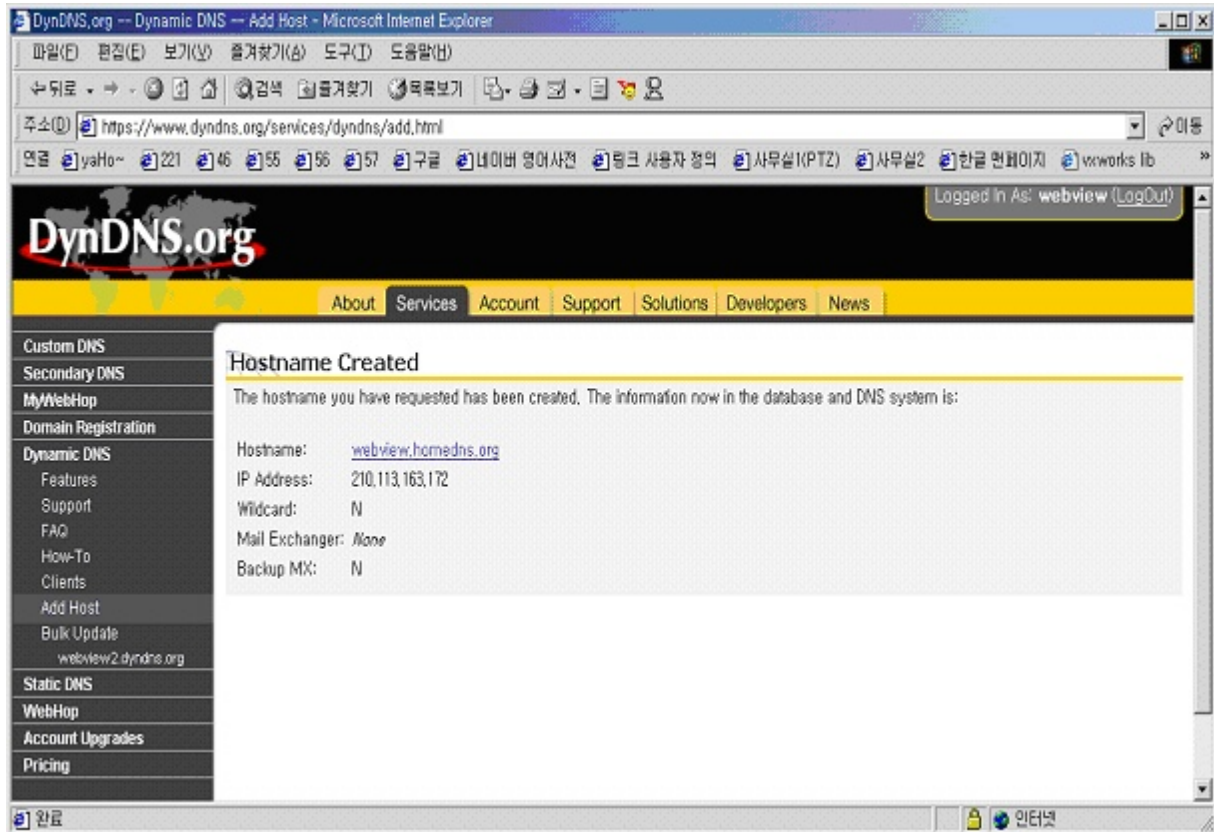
DynDNS.org -- Dynamic DNS -- Add Host - Microsoft Internet Explorer

파일(F) 편집(E) 보기(V) 즐겨찾기(A) 도구(T) 도움말(H)

뒤로 검색 즐겨찾기 미디어

주소(D) https://www.dyndns.org/services/dyndns/add.html 이동

연결 yaHo~ 221 46 55 56 57 구글 네이버 영어사전 링크 사용자 정의 사무실1(PTZ) 사무실2 한글 홈페이지 vxworks lib

DynDNS.org

Logged In As: webview (LogOut)

About Services Account Support Solutions Developers News

Custom DNS
Secondary DNS
MyWebHop
Domain Registration
Dynamic DNS
Features
Support
FAQ
How-To
Clients
Add Host
Bulk Update
webview2.dyndns.org
Static DNS
WebHop
Account Upgrades
Pricing

Hostname Created

The hostname you have requested has been created. The information now in the database and DNS system is:

Hostname: webview.homedns.org
IP Address: 210.113.163.172
Wildcard: N
Mail Exchanger: None
Backup MX: N

완료 인터넷